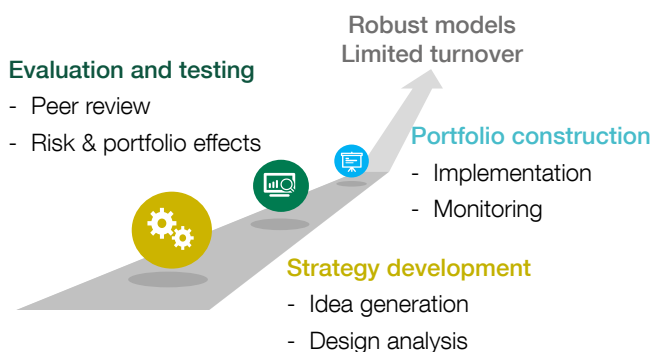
Robust models
Limited turnover

Evaluation and testing
- Peer review
- Risk & portfolio effects

Portfolio construction
- Implementation
- Monitoring

Strategy development
- Idea generation
- Design analysis